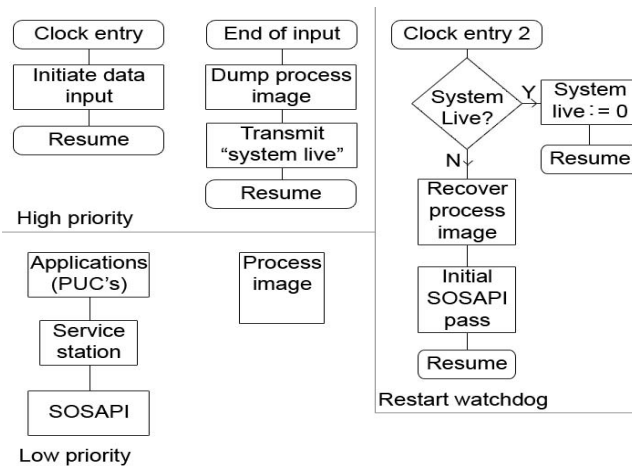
Clock entry

Initiate data input

Resume

End of input

Dump process image

Transmit "system live"

Resume

High priority

Clock entry 2

System Live?

Y

System live : = 0

Resume

N

Recover process image

Initial SOSAPI pass

Resume

Restart watchdog

Applications (PUC's)

Service station

SOSAPI

Process image

Low priority